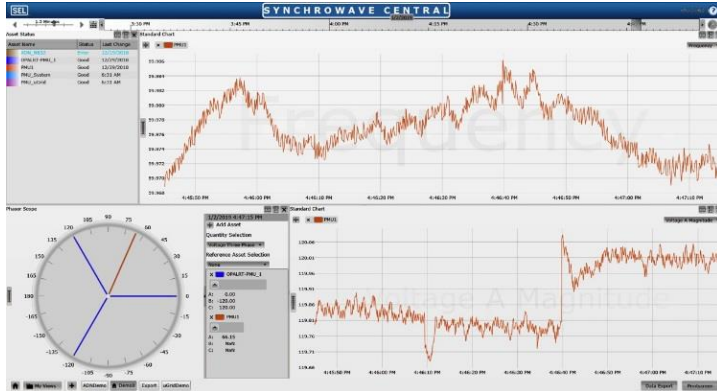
SEL

SYNCHROWAVE CENTRAL

3:30 PM 3:45 PM 4:00 PM 4:15 PM 4:30 PM

Asset Status

| Asset Name | Status | Last Change |
|---|---|---|
| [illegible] | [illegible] | 12/2/2016 |
| OPALRT-PMU_1 | Good | 12/19/2016 |
| PMU1 | Good | 12/19/2016 |
| PMU_Station | Good | 8:31 AM |
| PMU_HOME | Good | 8:31 AM |

Standard Chart

PMU1

Frequency

Frequency

59.986
59.984
59.982
59.980
59.978
59.976
59.974
59.972
59.970
59.968

4:45:50 PM 4:46:00 PM 4:46:10 PM 4:46:20 PM 4:46:30 PM 4:46:40 PM 4:46:50 PM 4:47:00 PM 4:47:10 PM

Phasor Scope

105 90 75
120 60
135 45
150 30
165 15
180 0
-165 -15
-150 -30
-135 -45
-120 -60
-105 -90 -75

1/2/2015 4:47:15 PM

Add Asset

Quantity Selection

Voltage Three Phase

Reference Asset Selection

None

OPALRT-PMU_1

A: 0.00
B: -120.00
C: 120.00

PMU1

A: 66.15
B: NaN
C: NaN

Standard Chart

PMU1

Voltage A Magnitude

Voltage A Magnitude

120.06
120.01
119.96
119.91
119.86
119.81
119.76
119.71
119.66

4:45:50 PM 4:46:00 PM 4:46:10 PM 4:46:20 PM 4:46:30 PM 4:46:40 PM 4:46:50 PM 4:47:00 PM 4:47:10 PM

My Views | ADMSdemo | Demo1 | Export | uGridDemo

Data Export | Preferences